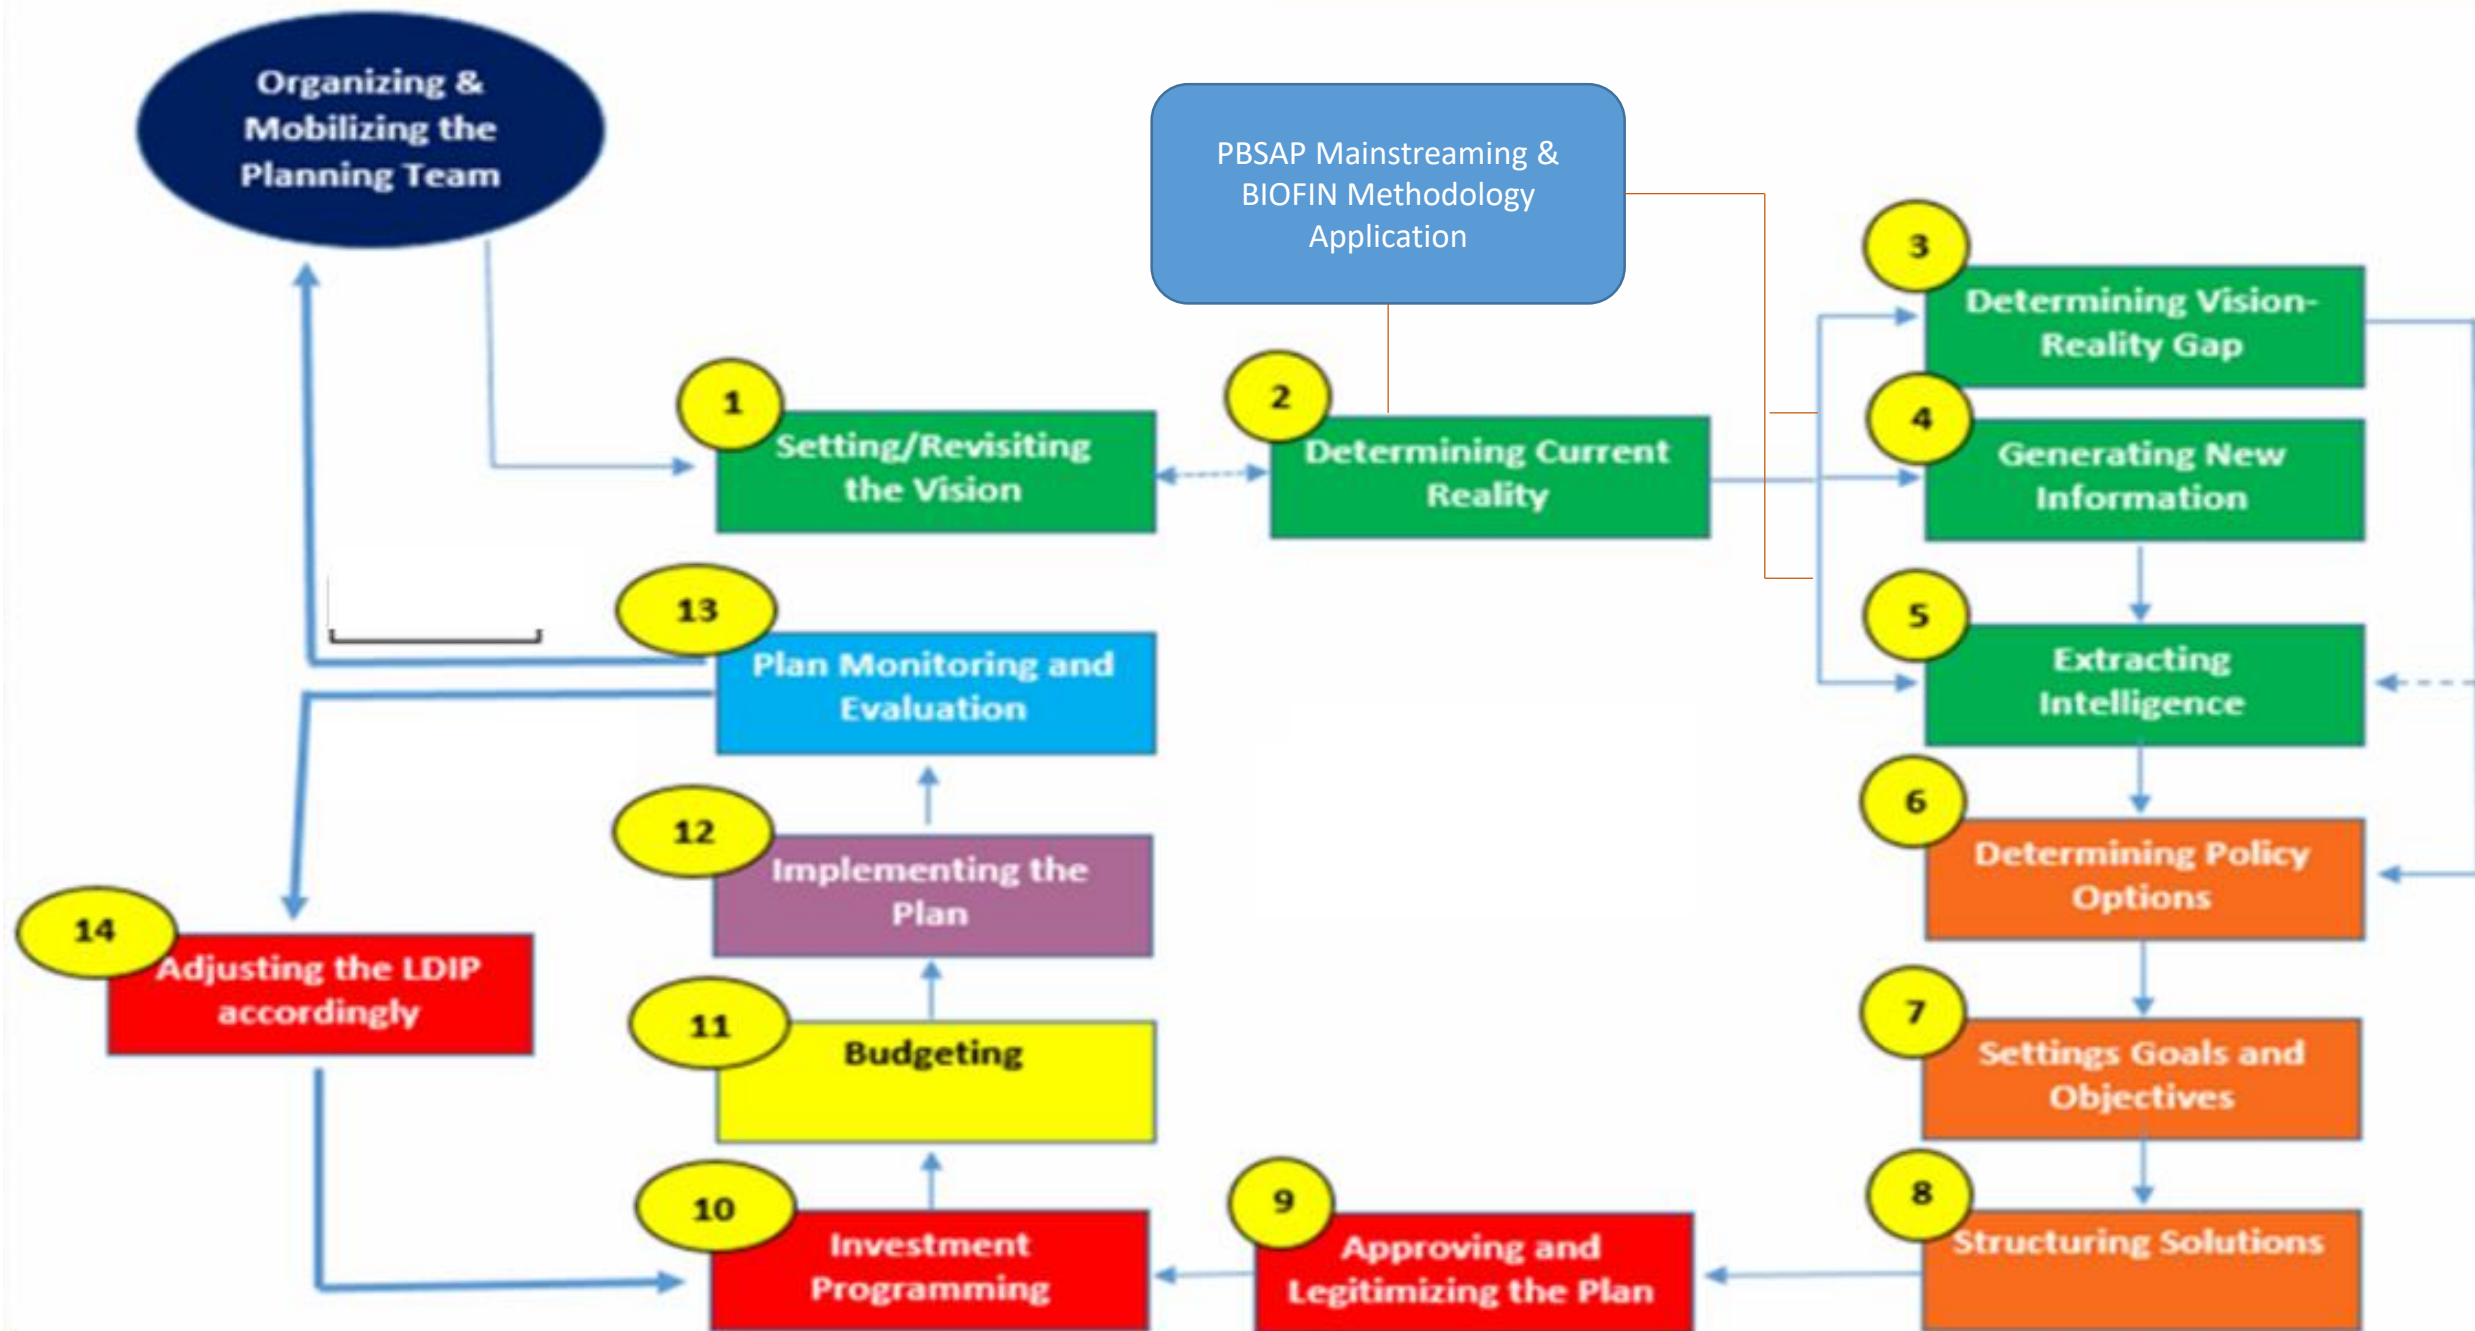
Organizing & Mobilizing the Planning Team

PBSAP Mainstreaming & BIOFIN Methodology Application

1
Setting/Revisiting the Vision

2
Determining Current Reality

3
Determining Vision-Reality Gap

4
Generating New Information

5
Extracting Intelligence

6
Determining Policy Options

7
Settings Goals and Objectives

8
Structuring Solutions

9
Approving and Legitimizing the Plan

10
Investment Programming

11
Budgeting

12
Implementing the Plan

13
Plan Monitoring and Evaluation

14
Adjusting the LDIP accordingly